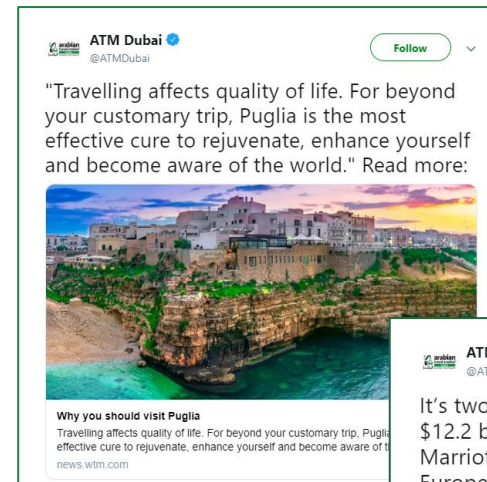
arabian

ATM Dubai
@ATMDubai

Follow

"Travelling affects quality of life. For beyond your customary trip, Puglia is the most effective cure to rejuvenate, enhance yourself and become aware of the world." Read more:

Why you should visit Puglia
Travelling affects quality of life. For beyond your customary trip, Puglia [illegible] effective cure to rejuvenate, enhance yourself and become aware of t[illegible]
news.wtm.com

arabian
AT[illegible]
@AT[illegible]

It's two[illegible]
$12.2 b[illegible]
Marrio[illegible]
Europe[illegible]